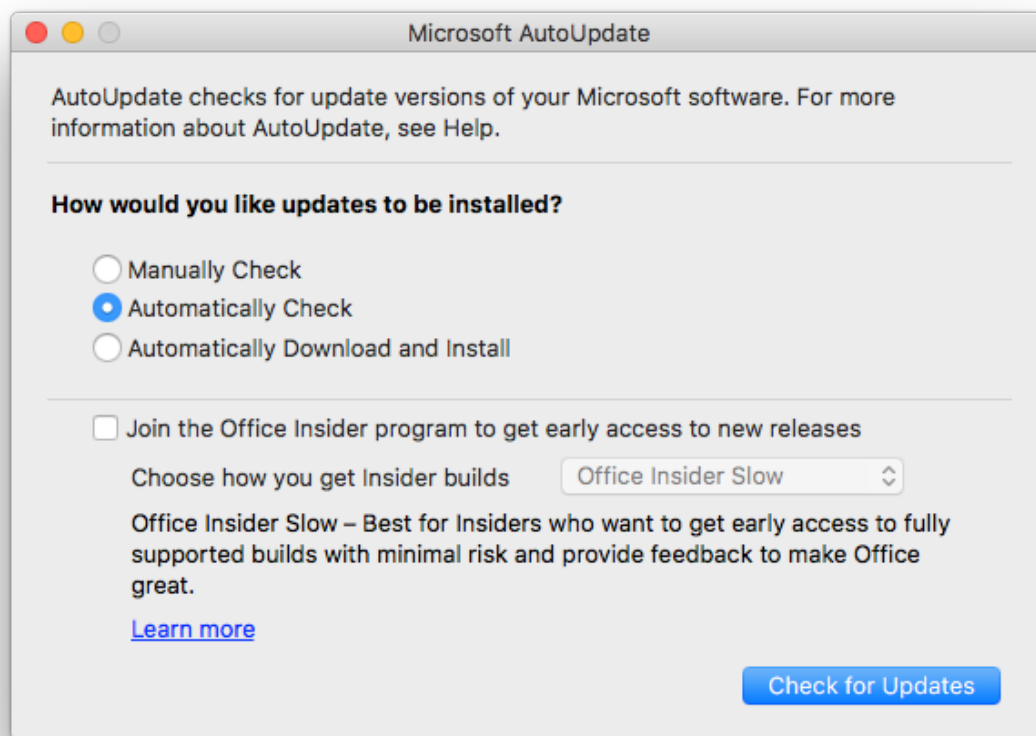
Microsoft AutoUpdate

AutoUpdate checks for update versions of your Microsoft software. For more information about AutoUpdate, see Help.

How would you like updates to be installed?

Manually Check
Automatically Check
Automatically Download and Install

Join the Office Insider program to get early access to new releases

Choose how you get Insider builds
Office Insider Slow

Office Insider Slow – Best for Insiders who want to get early access to fully supported builds with minimal risk and provide feedback to make Office great.

Learn more

Check for Updates